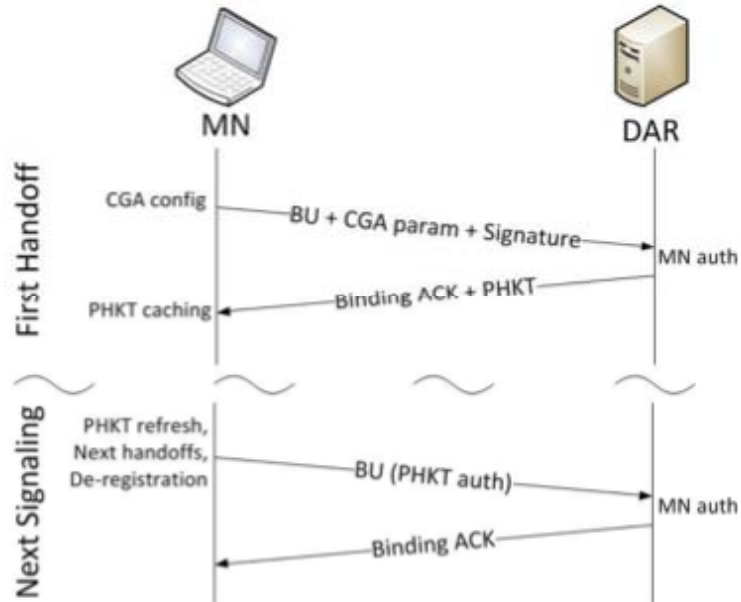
MN

DAR

First Handoff

CGA config

BU + CGA param + Signature

MN auth

Binding ACK + PHKT

PHKT caching

Next Signaling

PHKT refresh, Next handoffs, De-registration

BU (PHKT auth)

MN auth

Binding ACK